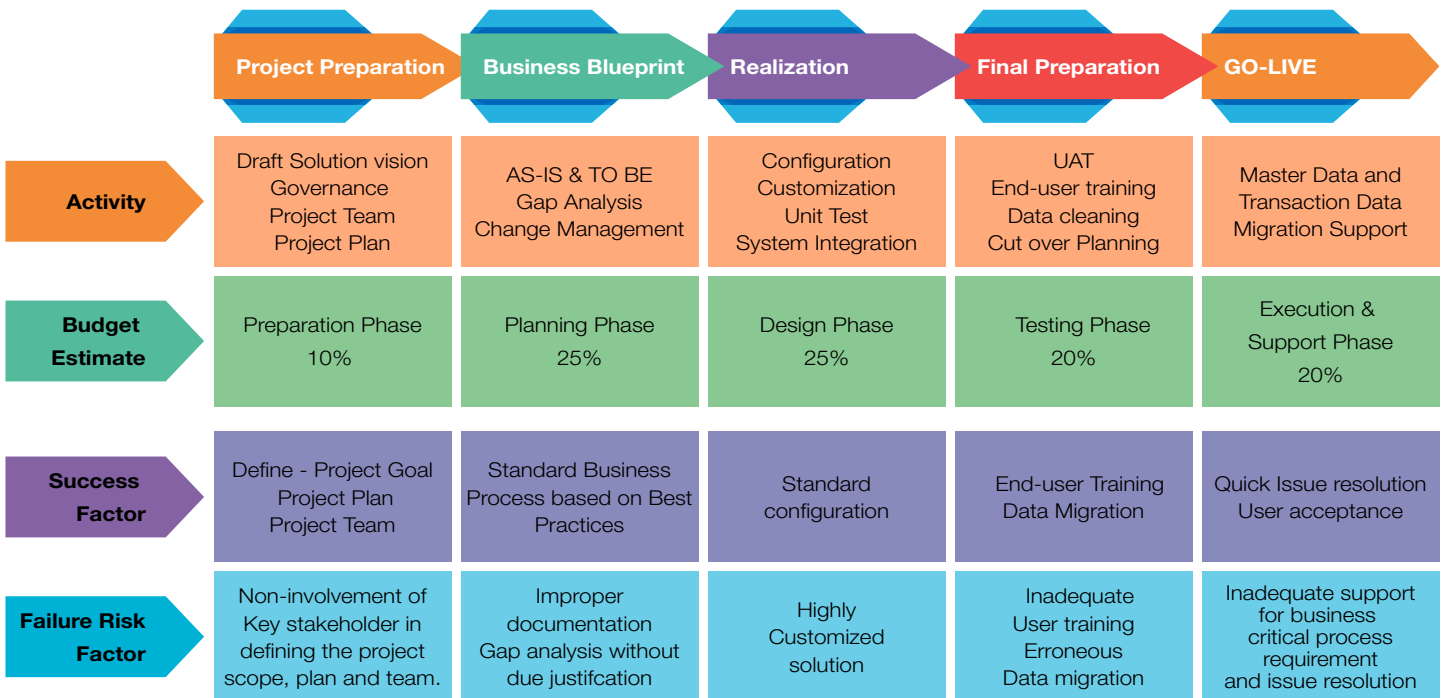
Project Preparation

Business Blueprint

Realization

Final Preparation

GO-LIVE

| | Project Preparation | Business Blueprint | Realization | Final Preparation | GO-LIVE |
|---|---|---|---|---|---|
| Activity | Draft Solution vision Governance Project Team Project Plan | AS-IS & TO BE Gap Analysis Change Management | Configuration Customization Unit Test System Integration | UAT End-user training Data cleaning Cut over Planning | Master Data and Transaction Data Migration Support |
| Budget Estimate | Preparation Phase 10% | Planning Phase 25% | Design Phase 25% | Testing Phase 20% | Execution & Support Phase 20% |
| Success Factor | Define - Project Goal Project Plan Project Team | Standard Business Process based on Best Practices | Standard configuration | End-user Training Data Migration | Quick Issue resolution User acceptance |
| Failure Risk Factor | Non-involvement of Key stakeholder in defining the project scope, plan and team. | Improper documentation Gap analysis without due justifcation | Highly Customized solution | Inadequate User training Erroneous Data migration | Inadequate support for business critical process requirement and issue resolution |